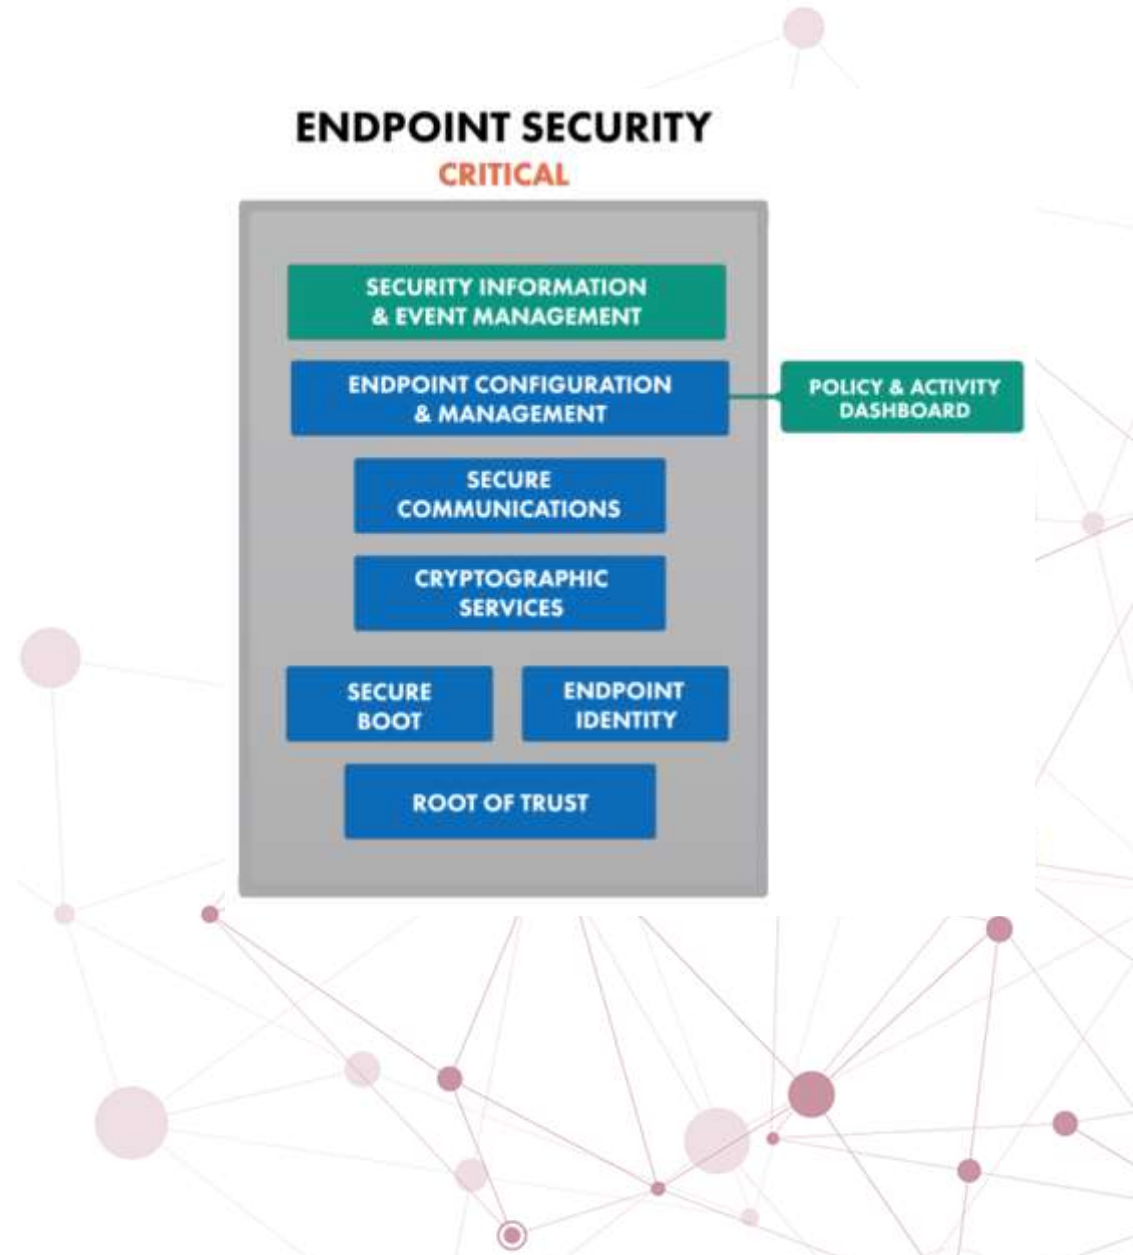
ENDPOINT SECURITY
CRITICAL

SECURITY INFORMATION & EVENT MANAGEMENT

ENDPOINT CONFIGURATION & MANAGEMENT

POLICY & ACTIVITY DASHBOARD

SECURE COMMUNICATIONS

CRYPTOGRAPHIC SERVICES

SECURE BOOT

ENDPOINT IDENTITY

ROOT OF TRUST